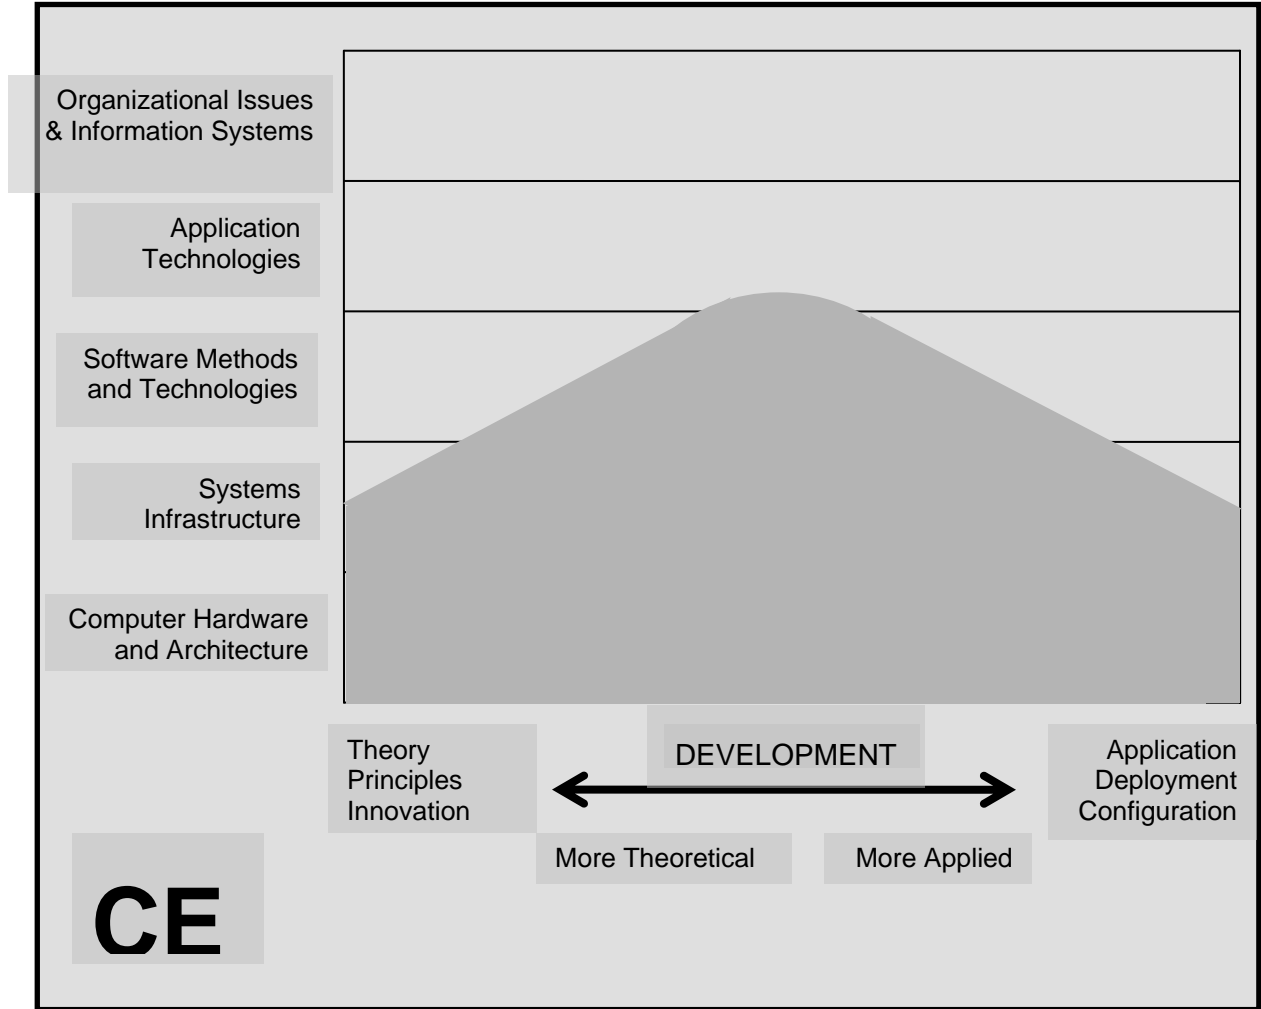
Organizational Issues & Information Systems

Application Technologies

Software Methods and Technologies

Systems Infrastructure

Computer Hardware and Architecture

Theory
Principles
Innovation

DEVELOPMENT

Application
Deployment
Configuration

More Theoretical

More Applied

CE